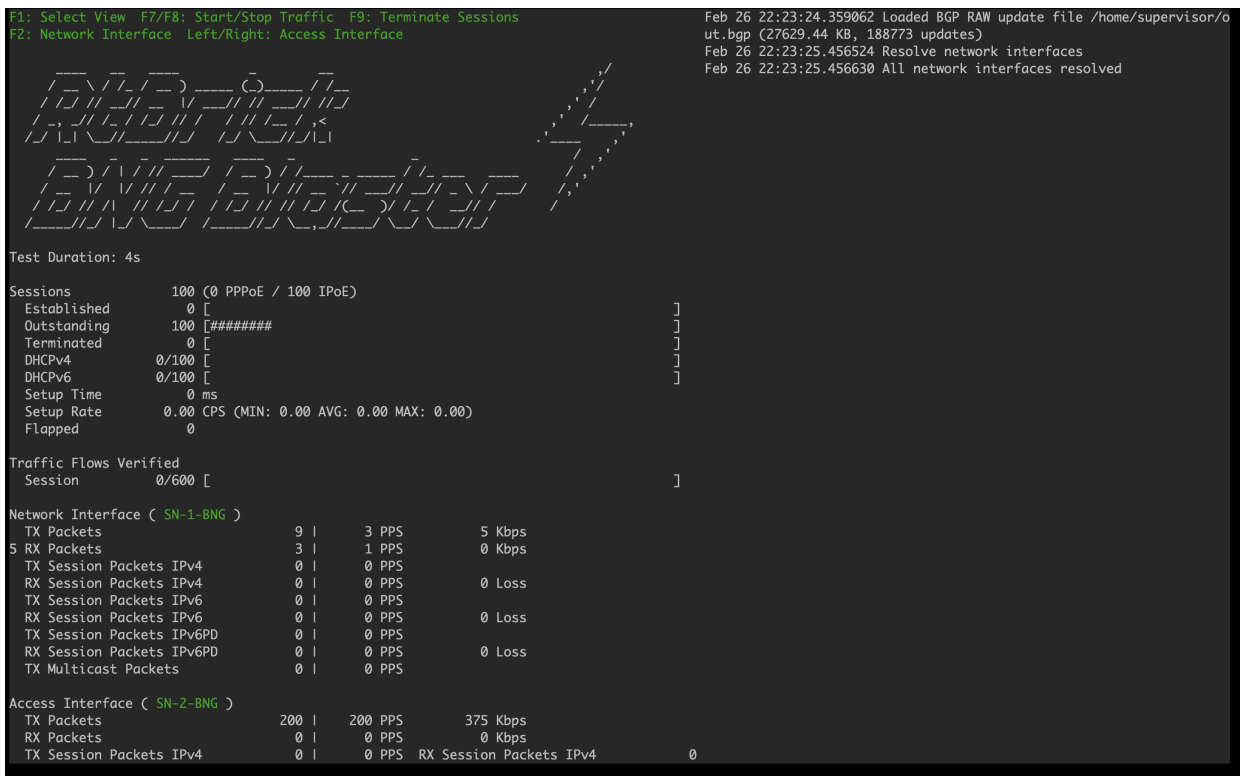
F1: Select View F7/F8: Start/Stop Traffic F9: Terminate Sessions
F2: Network Interface Left/Right: Access Interface

Test Duration: 4s

Sessions 100 (0 PPPoE / 100 IPoE)
Established 0 [ ]
Outstanding 100 [######## ]
Terminated 0 [ ]
DHCPv4 0/100 [ ]
DHCPv6 0/100 [ ]
Setup Time 0 ms
Setup Rate 0.00 CPS (MIN: 0.00 AVG: 0.00 MAX: 0.00)
Flapped 0

Traffic Flows Verified
Session 0/600 [ ]

Network Interface ( SN-1-BNG )
TX Packets 9 | 3 PPS 5 Kbps
5 RX Packets 3 | 1 PPS 0 Kbps
TX Session Packets IPv4 0 | 0 PPS
RX Session Packets IPv4 0 | 0 PPS 0 Loss
TX Session Packets IPv6 0 | 0 PPS
RX Session Packets IPv6 0 | 0 PPS 0 Loss
TX Session Packets IPv6PD 0 | 0 PPS
RX Session Packets IPv6PD 0 | 0 PPS 0 Loss
TX Multicast Packets 0 | 0 PPS

Access Interface ( SN-2-BNG )
TX Packets 200 | 200 PPS 375 Kbps
RX Packets 0 | 0 PPS 0 Kbps
TX Session Packets IPv4 0 | 0 PPS RX Session Packets IPv4 0

Feb 26 22:23:24.359062 Loaded BGP RAW update file /home/supervisor/out.bgp (27629.44 KB, 188773 updates)
Feb 26 22:23:25.456524 Resolve network interfaces
Feb 26 22:23:25.456630 All network interfaces resolved